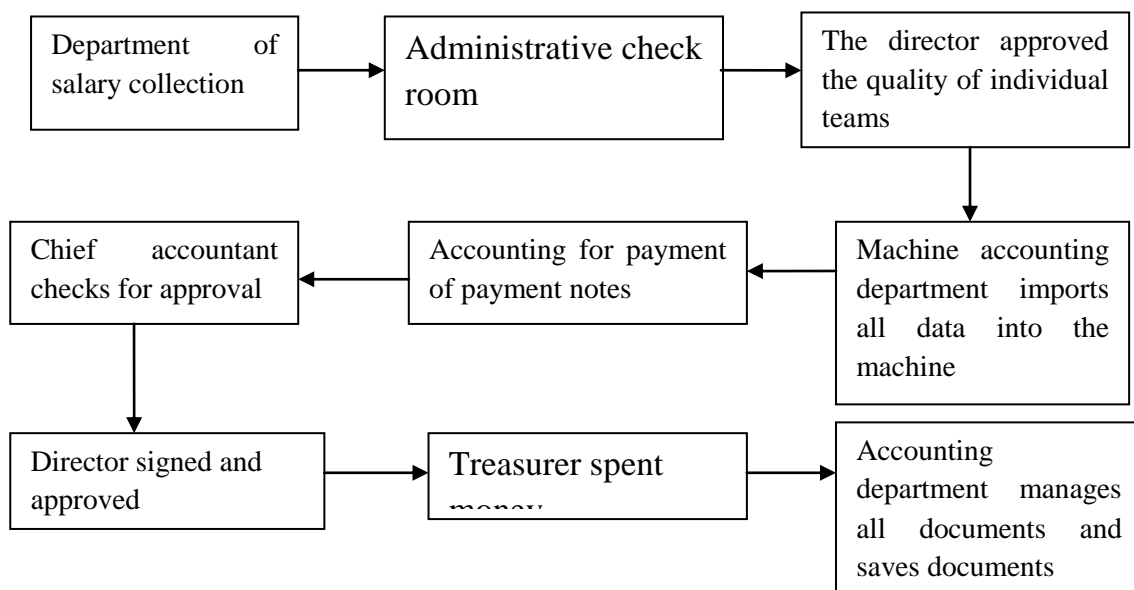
Department of salary collection

Administrative check room

The director approved the quality of individual teams

Machine accounting department imports all data into the machine

Accounting for payment of payment notes

Chief accountant checks for approval

Director signed and approved

Treasurer spent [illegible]

Accounting department manages all documents and saves documents